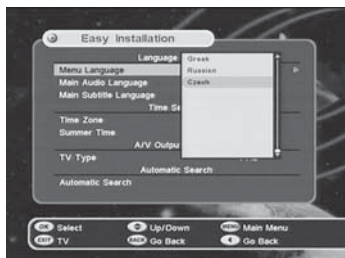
Easy Installation

Language
Menu Language
Main Audio Language
Main Subtitle Language
Time Se
Time Zone
Summer Time
A/V Outpu
TV Type
Automatic Search
Automatic Search

Greek
Russian
Czech

OK Select
Up/Down
MENU Main Menu
EXIT TV
BACK Go Back
Go Back